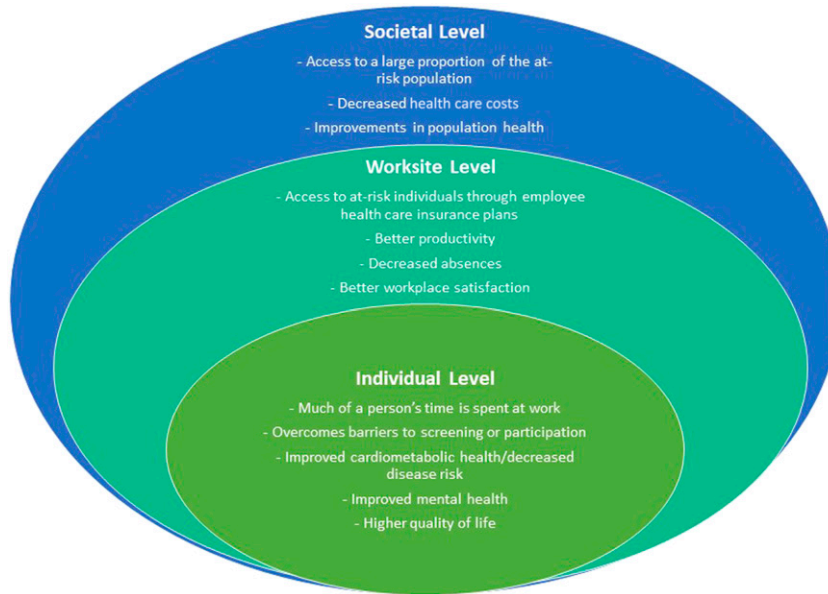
Societal Level

- Access to a large proportion of the at-risk population

- Decreased health care costs

- Improvements in population health

Worksite Level

- Access to at-risk individuals through employee health care insurance plans

- Better productivity

- Decreased absences

- Better workplace satisfaction

Individual Level

- Much of a person's time is spent at work

- Overcomes barriers to screening or participation

- Improved cardiometabolic health/decreased disease risk

- Improved mental health

- Higher quality of life